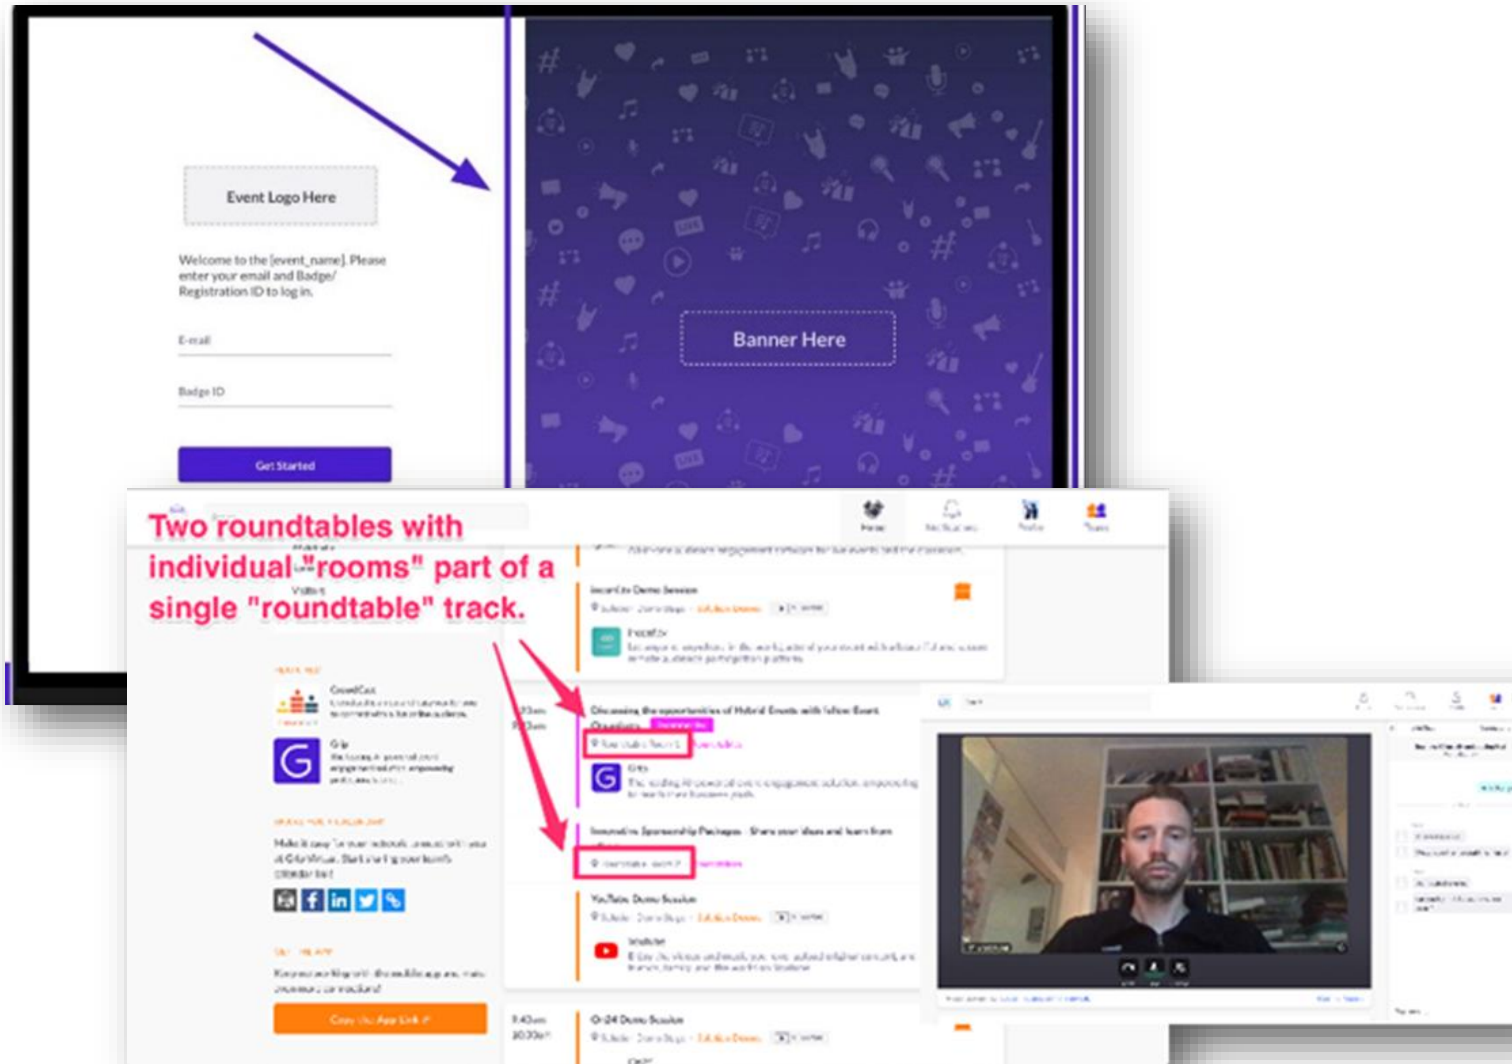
Event Logo Here

Welcome to the [event_name]. Please enter your email and Badge/ Registration ID to log in.

E-mail

Badge ID

Get Started

Banner Here

Two roundtables with individual "rooms" part of a single "roundtable" track.

Home

Visitors

GrowdCast

Grip

Incentiv Demo Session

Incentiv

Discussing the opportunities of Hybrid Events with fellow Event Organizers

Grip

Innovative Sponsorship Packages - Share your ideas and learn from

YouTube Demo Session

YouTube

9:40am

On24 Demo Session

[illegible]

Copy the App Link